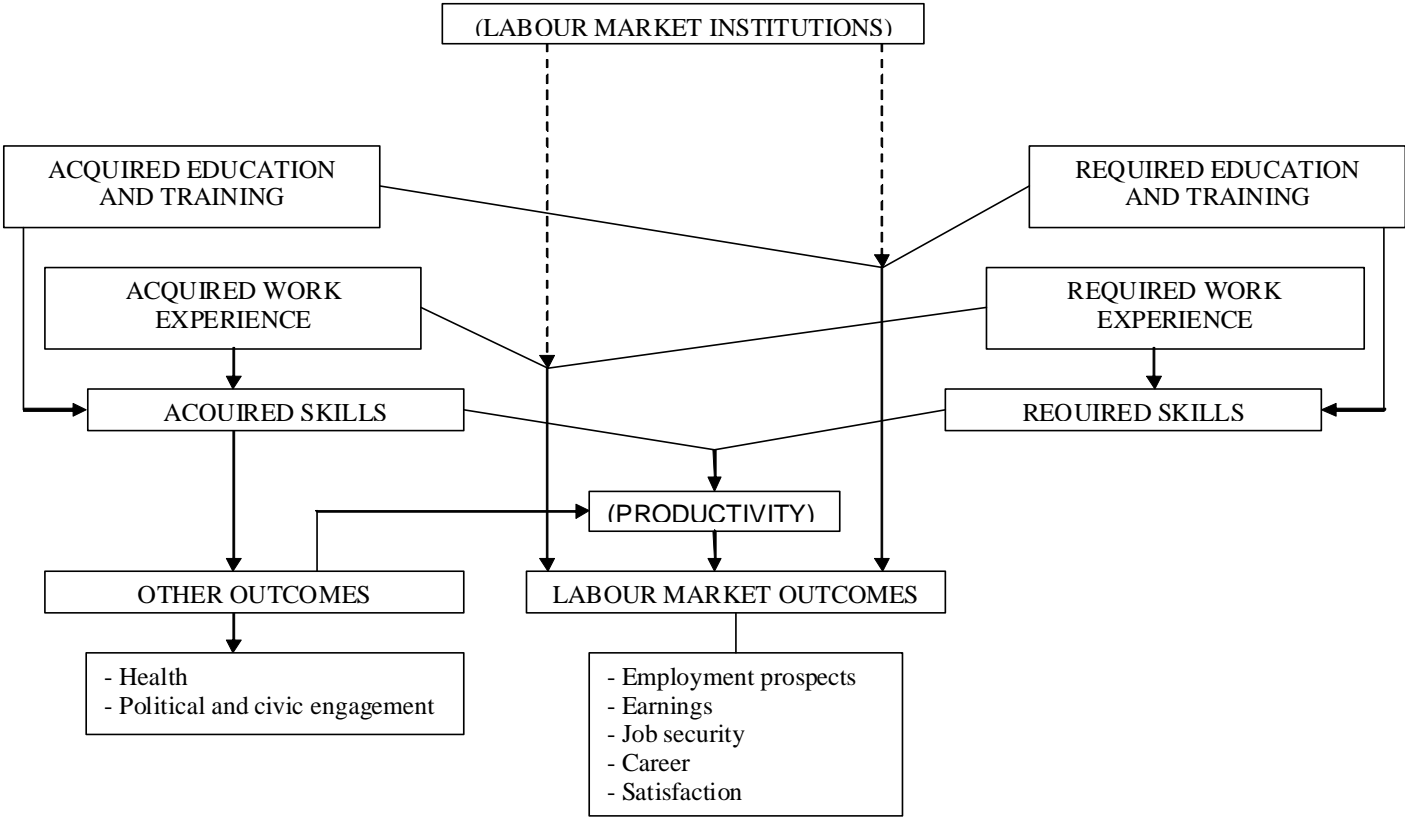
(LABOUR MARKET INSTITUTIONS)

ACQUIRED EDUCATION AND TRAINING

REQUIRED EDUCATION AND TRAINING

ACQUIRED WORK EXPERIENCE

REQUIRED WORK EXPERIENCE

ACOUIRED SKILLS

REOUIRED SKILLS

(PRODUCTIVITY)

OTHER OUTCOMES

LABOUR MARKET OUTCOMES

- Health
- Political and civic engagement

- Employment prospects
- Earnings
- Job security
- Career
- Satisfaction